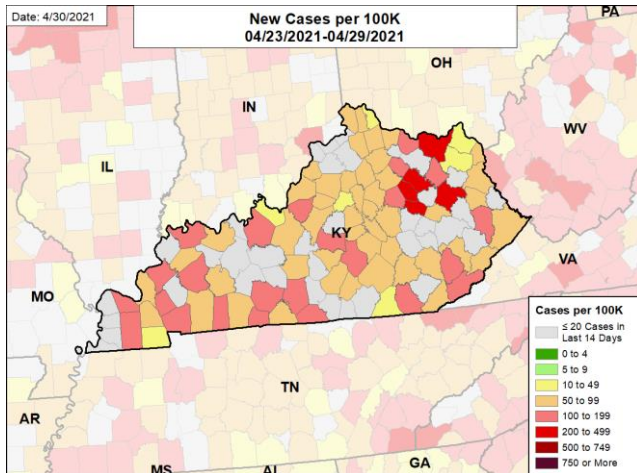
Date: 4/30/2021

New Cases per 100K
04/23/2021-04/29/2021

PA
OH
IN
WV
IL
KY
VA
MO
TN
AR
MS
AL
GA

Cases per 100K
≤ 20 Cases in Last 14 Days
0 to 4
5 to 9
10 to 49
50 to 99
100 to 199
200 to 499
500 to 749
750 or More